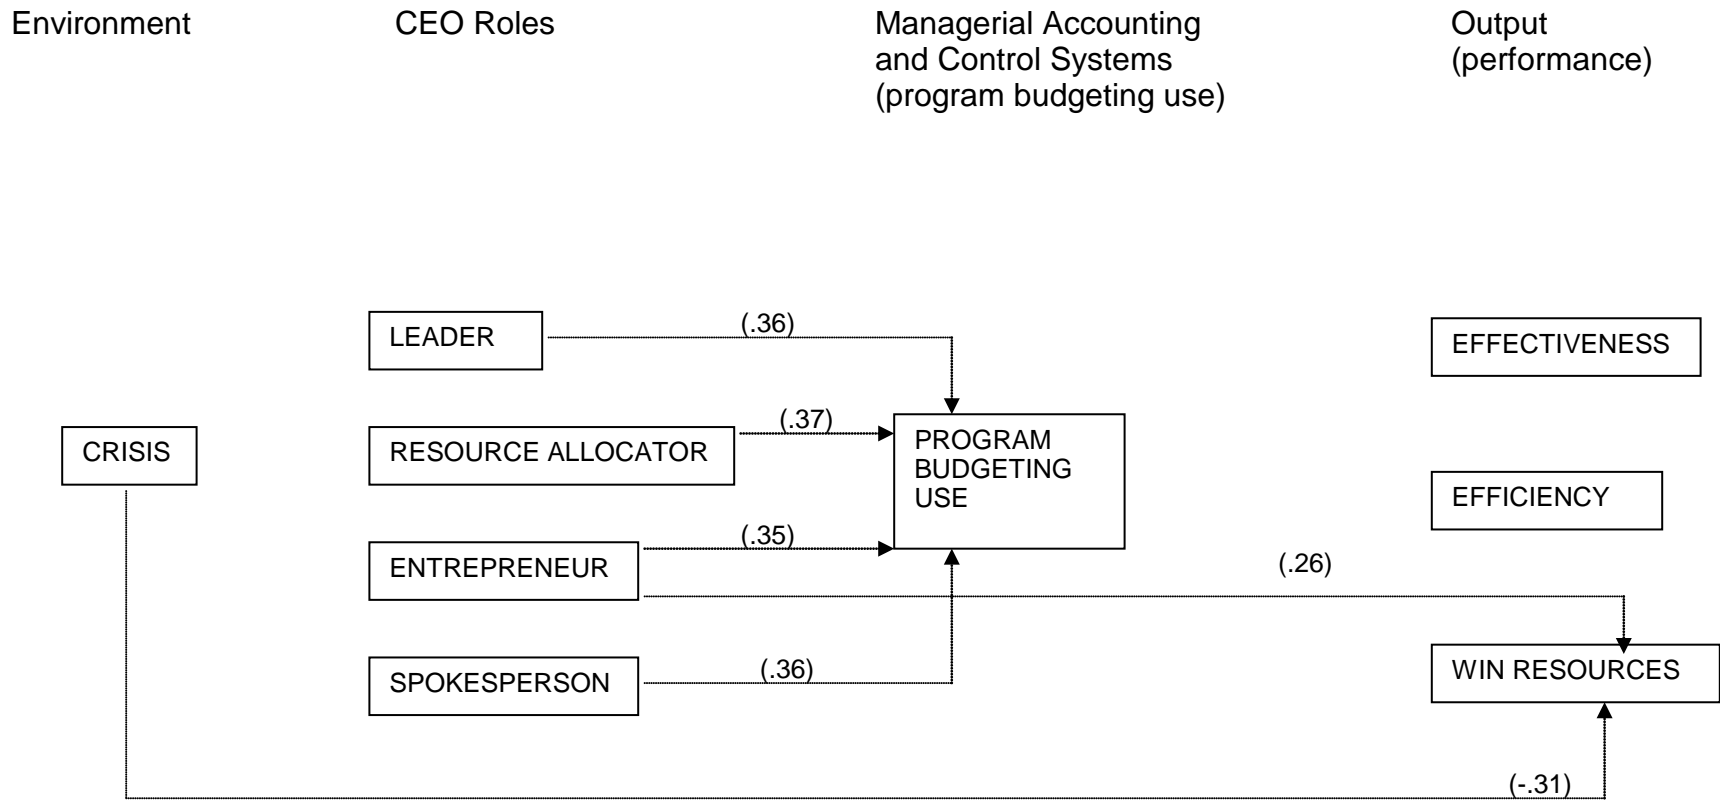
Environment

CEO Roles

Managerial Accounting and Control Systems (program budgeting use)

Output (performance)

LEADER

(.36)

EFFECTIVENESS

CRISIS

RESOURCE ALLOCATOR

(.37)

PROGRAM BUDGETING USE

EFFICIENCY

ENTREPRENEUR

(.35)

(.26)

SPOKESPERSON

(.36)

WIN RESOURCES

(-.31)